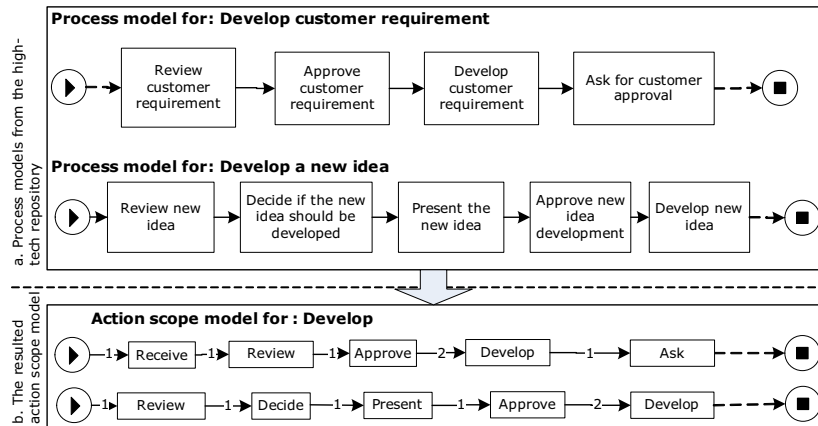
a. Process models from the high-tech repository

Process model for: Develop customer requirement

Review customer requirement

Approve customer requirement

Develop customer requirement

Ask for customer approval

Process model for: Develop a new idea

Review new idea

Decide if the new idea should be developed

Present the new idea

Approve new idea development

Develop new idea

b. The resulted action scope model

Action scope model for : Develop

1 Receive 1 Review 1 Approve 2 Develop 1 Ask

1 Review 1 Decide 1 Present 1 Approve 2 Develop